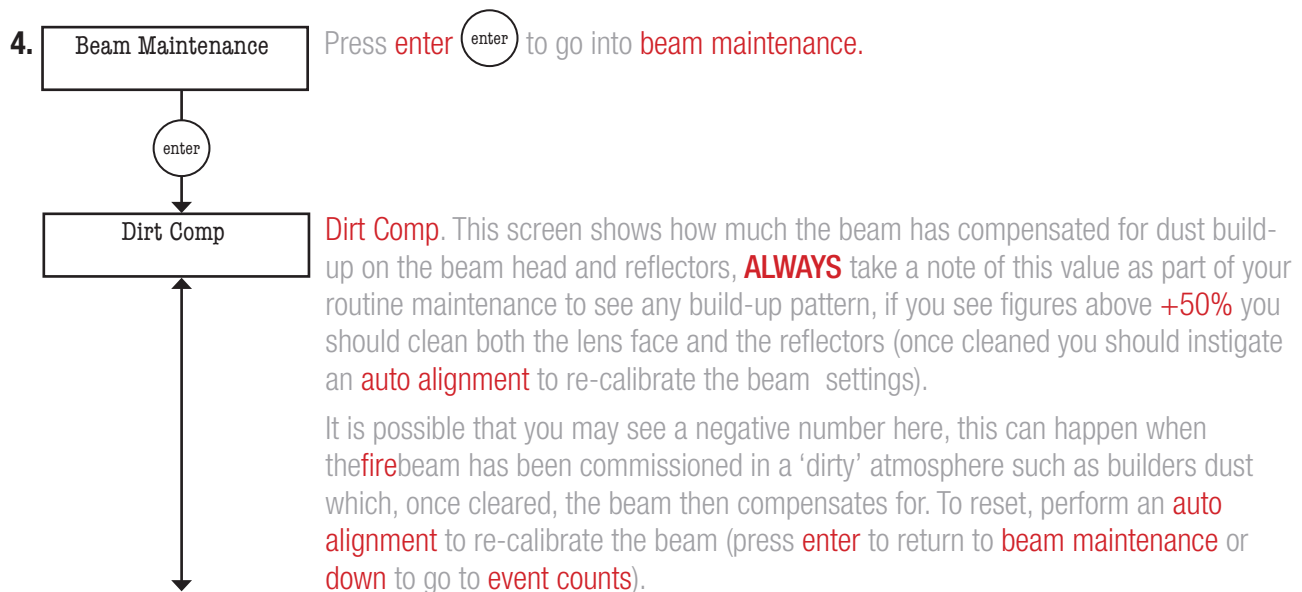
4. Beam Maintenance

Press enter (enter) to go into beam maintenance.

enter

Dirt Comp

Dirt Comp. This screen shows how much the beam has compensated for dust build-up on the beam head and reflectors, ALWAYS take a note of this value as part of your routine maintenance to see any build-up pattern, if you see figures above +50% you should clean both the lens face and the reflectors (once cleaned you should instigate an auto alignment to re-calibrate the beam settings).

It is possible that you may see a negative number here, this can happen when thefirebeam has been commissioned in a ‘dirty’ atmosphere such as builders dust which, once cleared, the beam then compensates for. To reset, perform an auto alignment to re-calibrate the beam (press enter to return to beam maintenance or down to go to event counts).